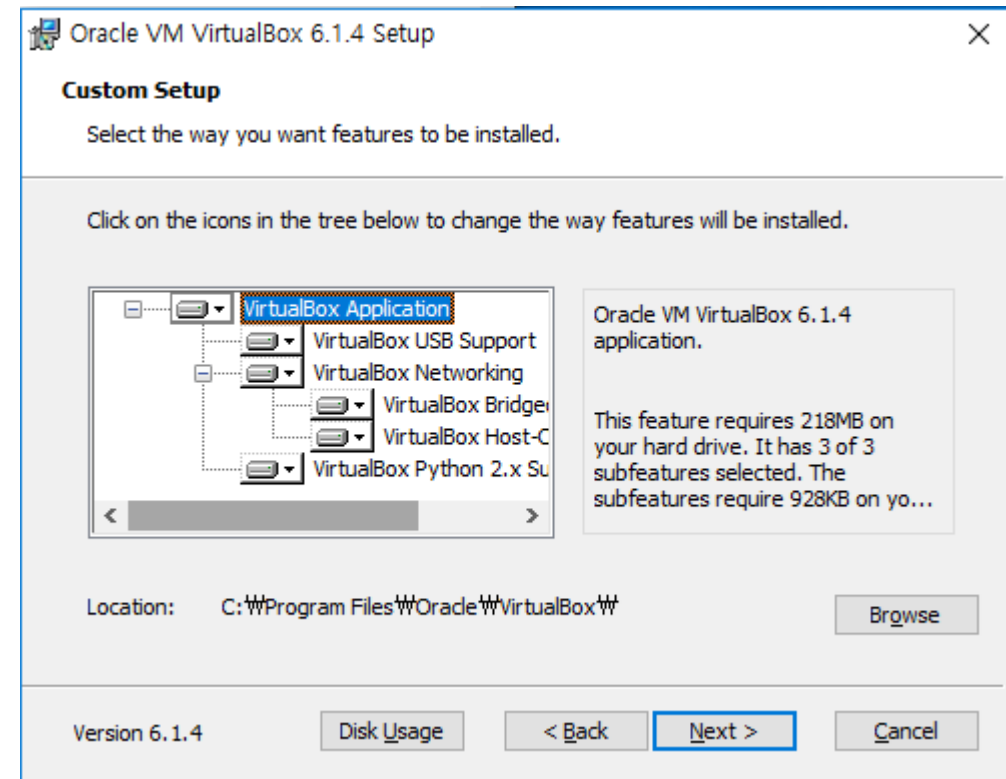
Oracle VM VirtualBox 6.1.4 Setup

×

Custom Setup

Select the way you want features to be installed.

Click on the icons in the tree below to change the way features will be installed.

VirtualBox Application
VirtualBox USB Support
VirtualBox Networking
VirtualBox Bridge
VirtualBox Host-C
VirtualBox Python 2.x Su

<
>

Oracle VM VirtualBox 6.1.4 application.

This feature requires 218MB on your hard drive. It has 3 of 3 subfeatures selected. The subfeatures require 928KB on yo...

Location: C:₩Program Files₩Oracle₩VirtualBox₩

Browse

Version 6.1.4

Disk Usage

< Back

Next >

Cancel